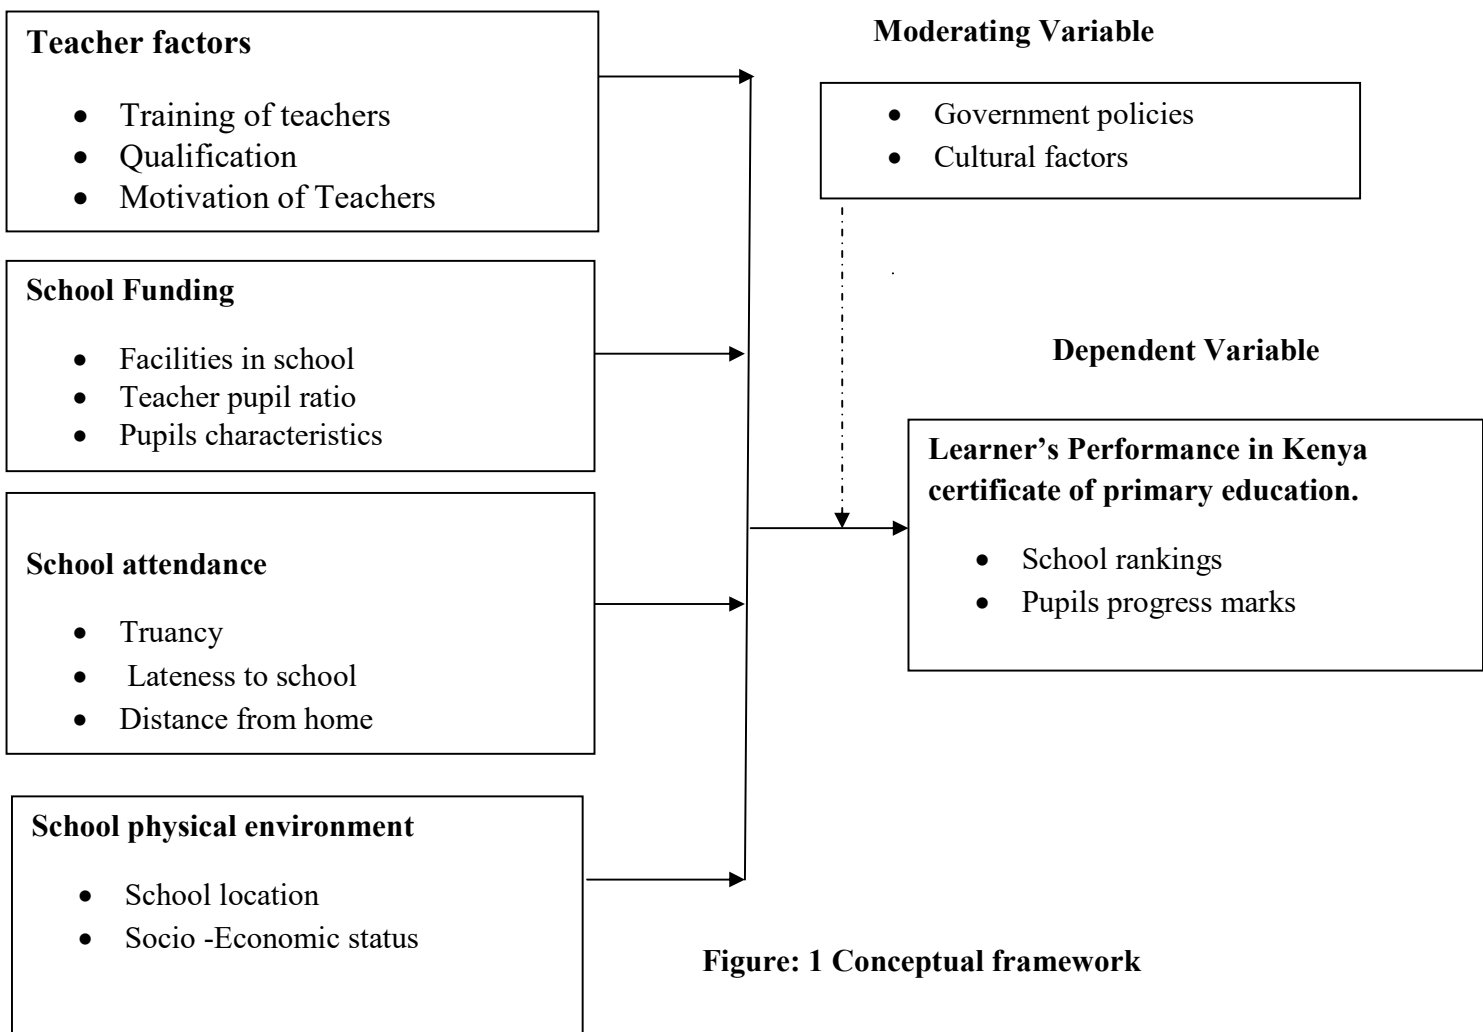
Teacher factors

- Training of teachers
- Qualification
- Motivation of Teachers

School Funding

- Facilities in school
- Teacher pupil ratio
- Pupils characteristics

School attendance

- Truancy
- Lateness to school
- Distance from home

School physical environment

- School location
- Socio -Economic status

Moderating Variable

- Government policies
- Cultural factors

Dependent Variable

Learner's Performance in Kenya certificate of primary education.

- School rankings
- Pupils progress marks

Figure: 1 Conceptual framework